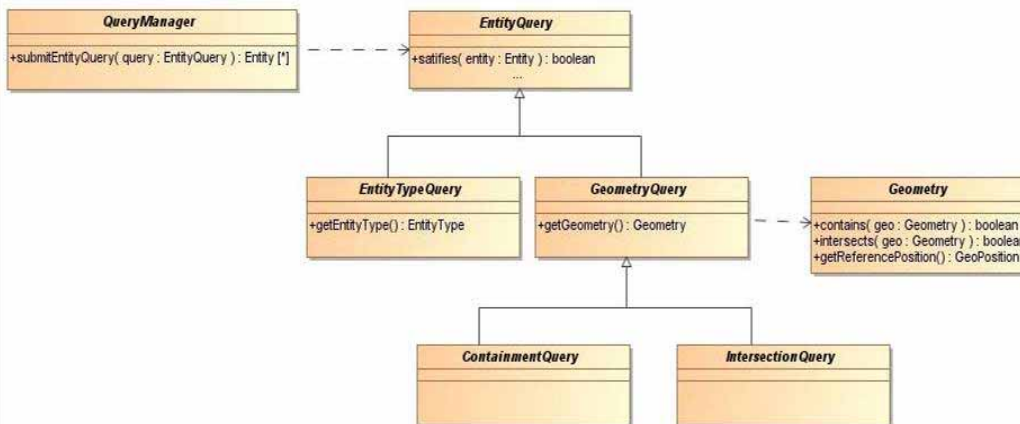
QueryManager

+submitEntityQuery( query : EntityQuery ) : Entity [*]

EntityQuery

+satifies( entity : Entity ) : boolean
...

EntityTypeQuery

+getEntityType() : EntityType

GeometryQuery

+getGeometry() : Geometry

Geometry

+contains( geo : Geometry ) : boolean
+intersects( geo : Geometry ) : boolea
+getReferencePosition() : GeoPosition

ContainmentQuery

IntersectionQuery